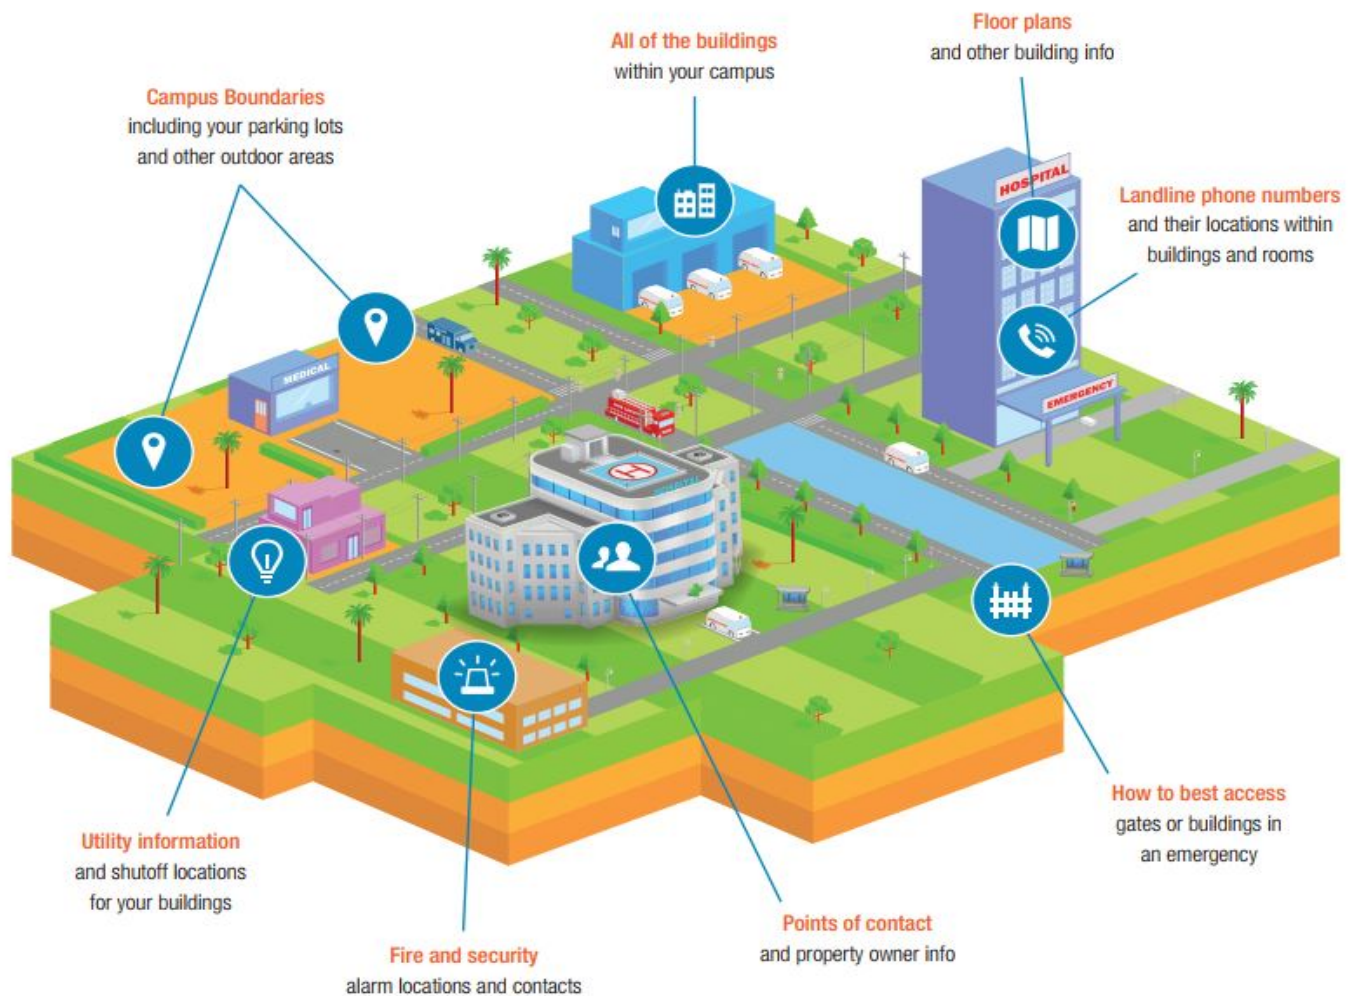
All of the buildings
within your campus

Floor plans
and other building info

Campus Boundaries
including your parking lots
and other outdoor areas

HOSPITAL

Landline phone numbers
and their locations within
buildings and rooms

MEDICAL

EMERGENCY

Utility information
and shutoff locations
for your buildings

How to best access
gates or buildings in
an emergency

Points of contact
and property owner info

Fire and security
alarm locations and contacts